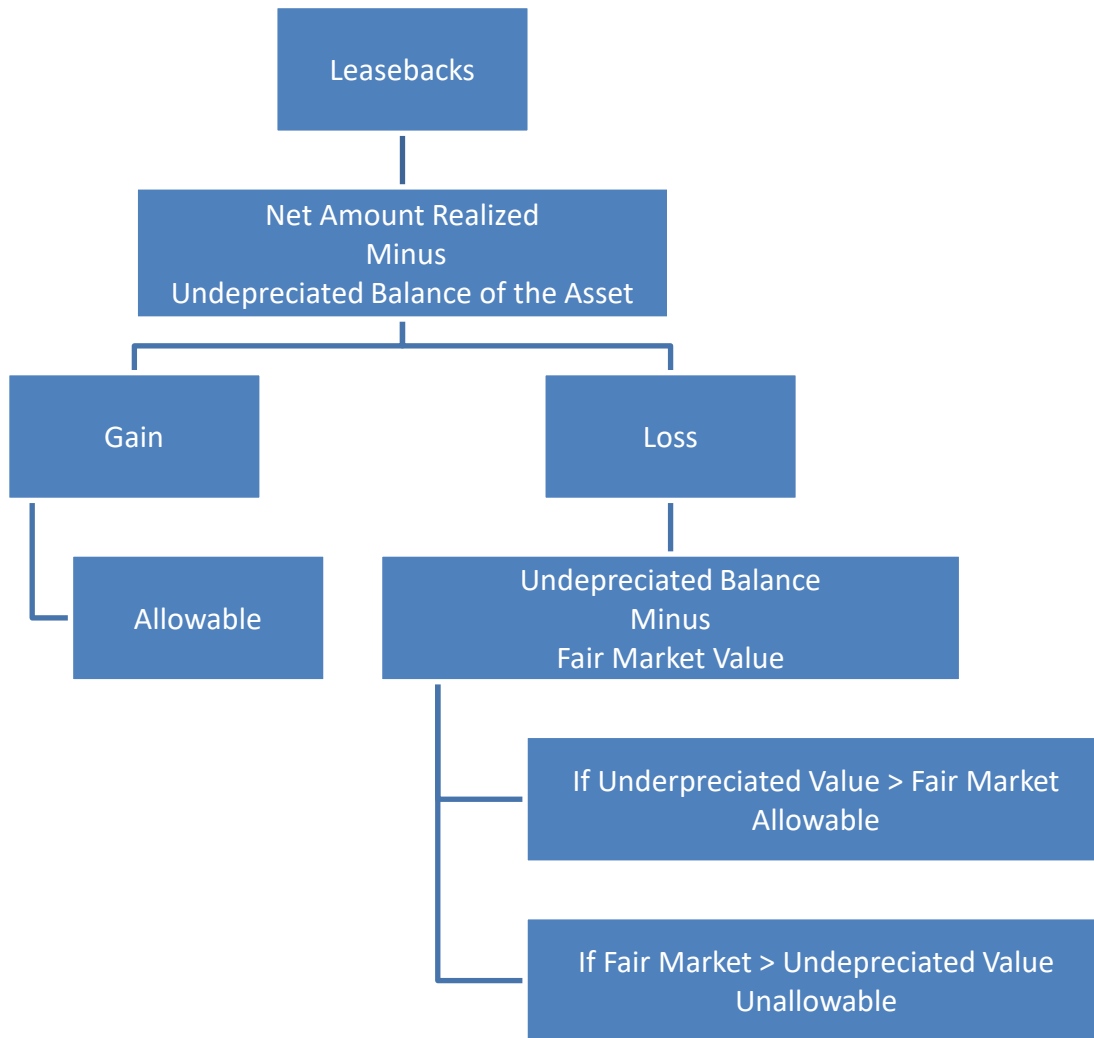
Leasebacks

Net Amount Realized
Minus
Undepreciated Balance of the Asset

Gain

Allowable

Loss

Undepreciated Balance
Minus
Fair Market Value

If Underpreciated Value > Fair Market
Allowable

If Fair Market > Undepreciated Value
Unallowable